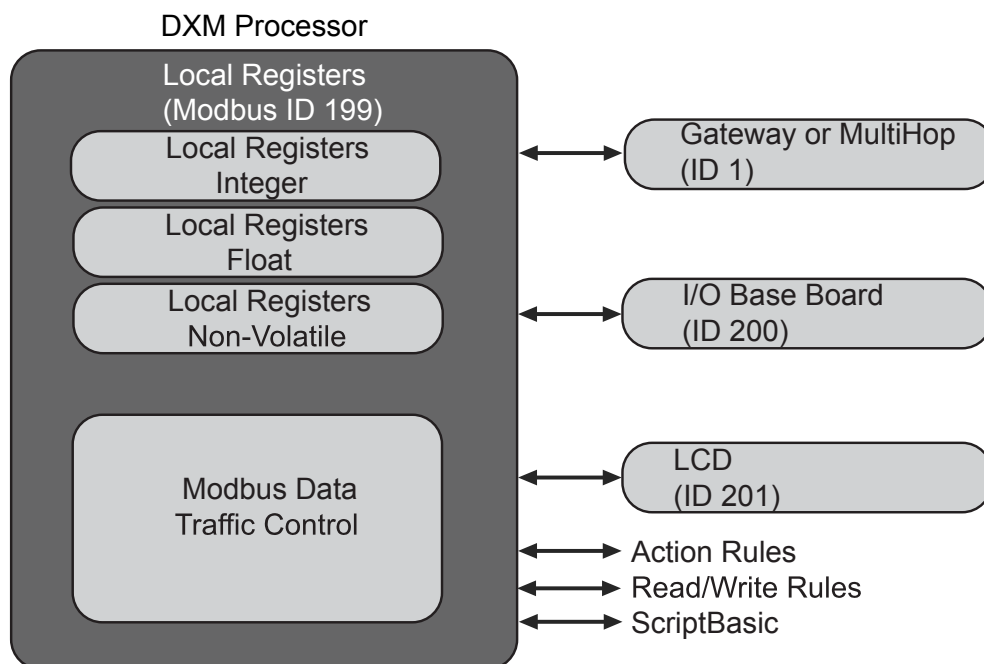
DXM Processor

Local Registers (Modbus ID 199)

Local Registers Integer

Local Registers Float

Local Registers Non-Volatile

Modbus Data Traffic Control

Gateway or MultiHop (ID 1)

I/O Base Board (ID 200)

LCD (ID 201)

Action Rules

Read/Write Rules

ScriptBasic